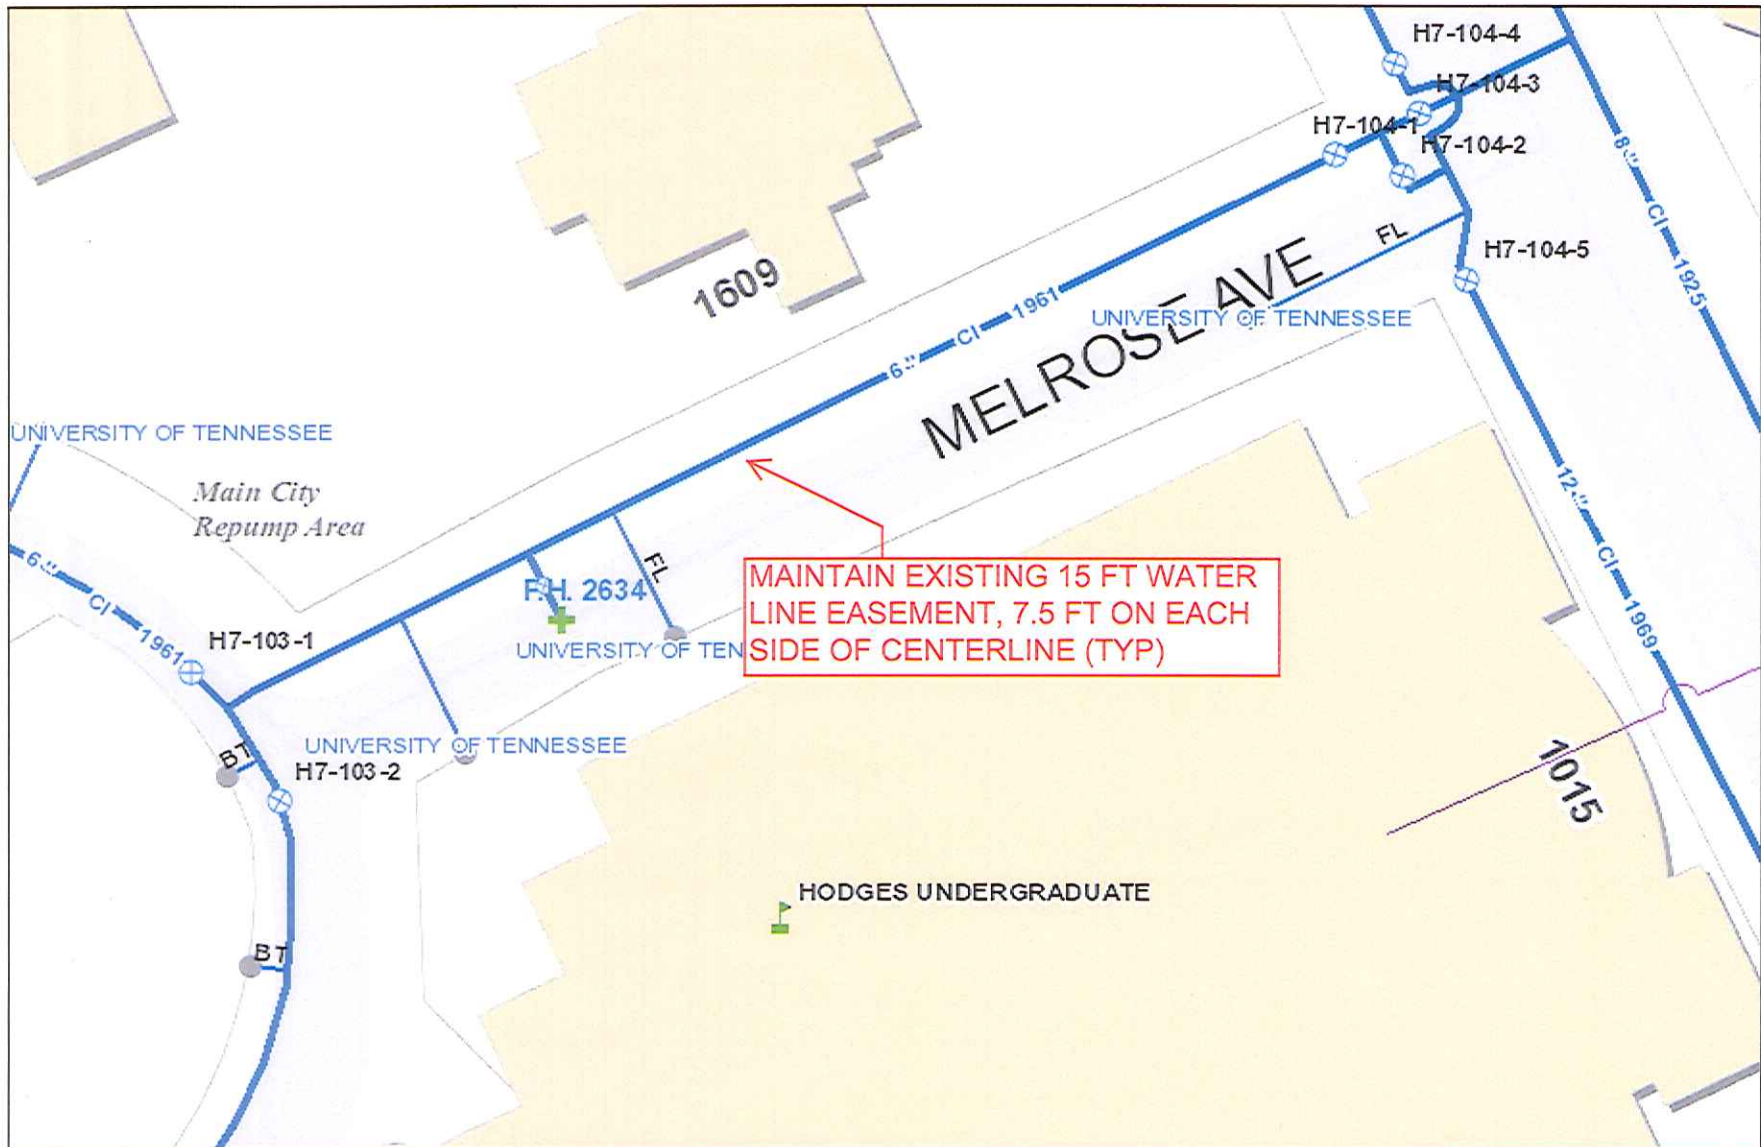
H7-104-4
H7-104-3
H7-104-1
H7-104-2
8" CI 1925
H7-104-5
FL
1609
6" CI 1961
MELROSE AVE
UNIVERSITY OF TENNESSEE
UNIVERSITY OF TENNESSEE
Main City
Repump Area
6" CI 1961
F.H. 2634
FL
H7-103-1
UNIVERSITY OF TEN
MAINTAIN EXISTING 15 FT WATER LINE EASEMENT, 7.5 FT ON EACH SIDE OF CENTERLINE (TYP)
12" CI 1969
UNIVERSITY OF TENNESSEE
BT
H7-103-2
1015
HODGES UNDERGRADUATE
BT